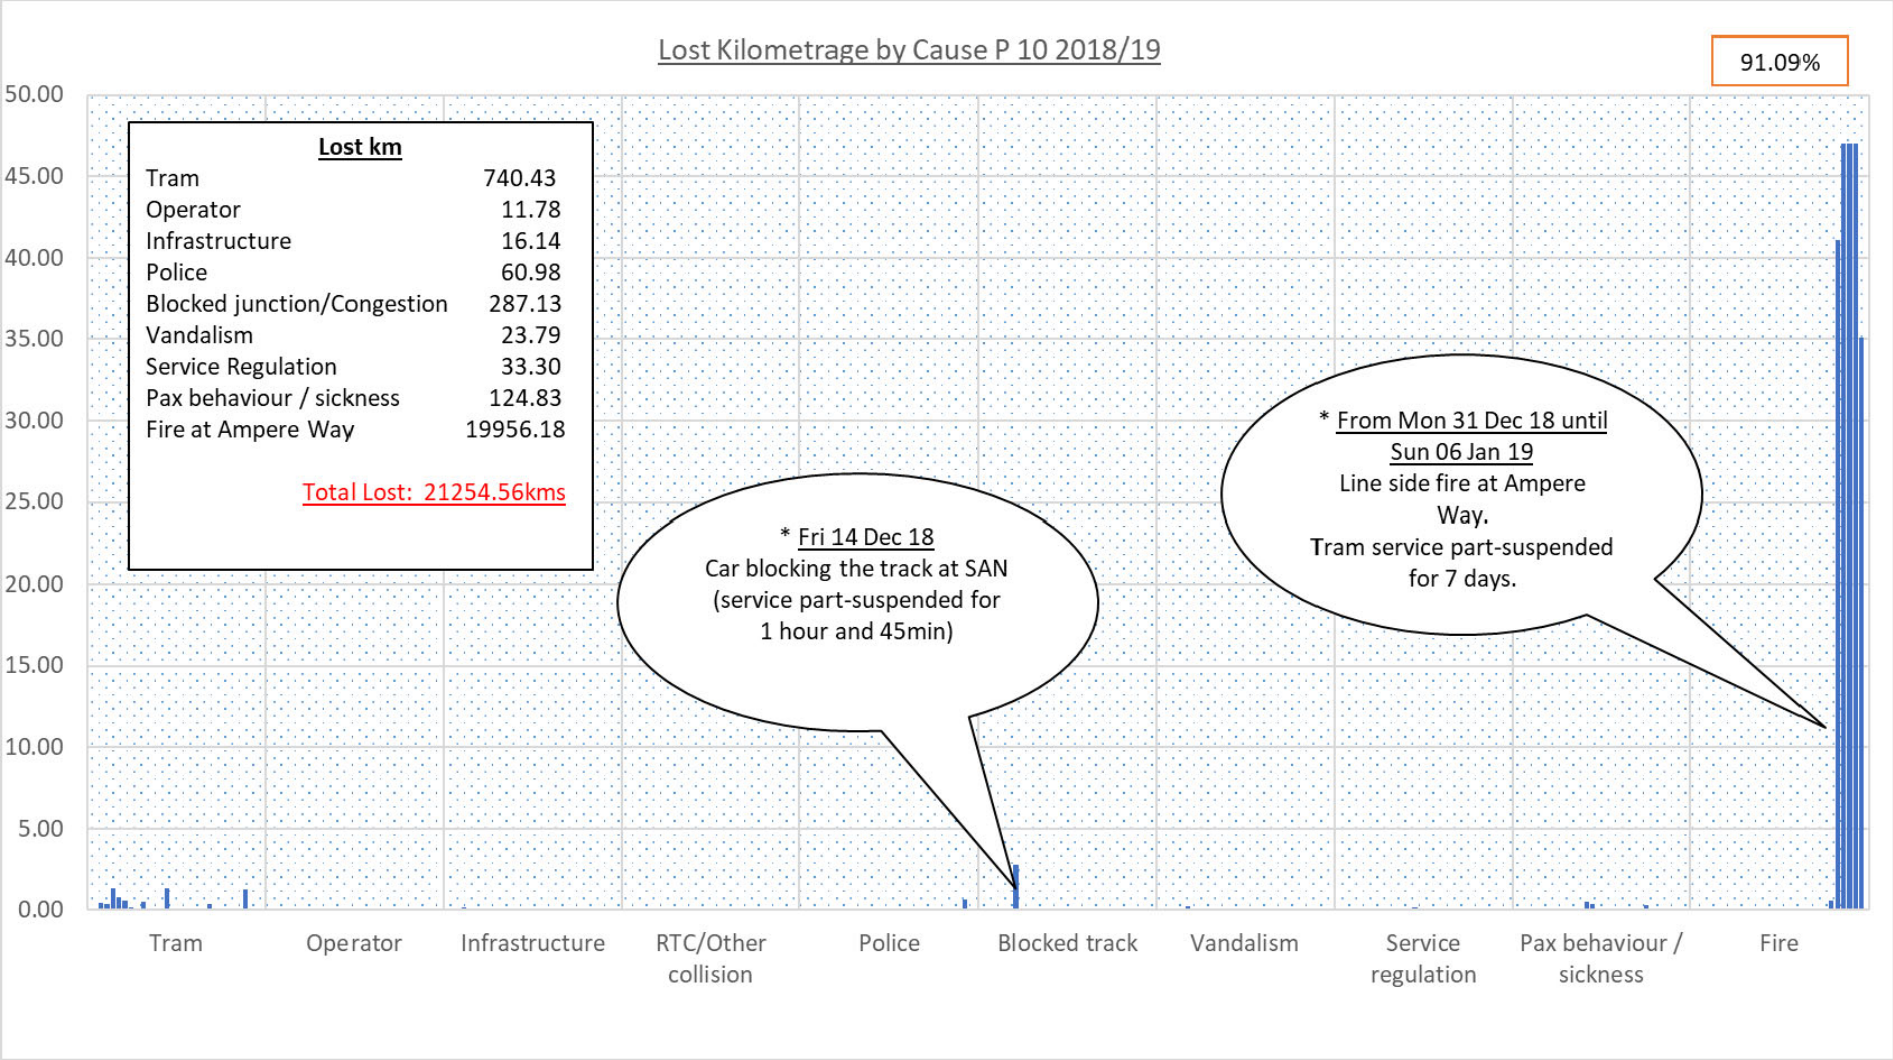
Lost Kilometrage by Cause P 10 2018/19

91.09%

50.00
45.00
40.00
35.00
30.00
25.00
20.00
15.00
10.00
5.00
0.00

| Lost km | |
|---|---|
| Tram | 740.43 |
| Operator | 11.78 |
| Infrastructure | 16.14 |
| Police | 60.98 |
| Blocked junction/Congestion | 287.13 |
| Vandalism | 23.79 |
| Service Regulation | 33.30 |
| Pax behaviour / sickness | 124.83 |
| Fire at Ampere Way | 19956.18 |

Total Lost: 21254.56kms

* Fri 14 Dec 18
Car blocking the track at SAN (service part-suspended for 1 hour and 45min)

* From Mon 31 Dec 18 until Sun 06 Jan 19
Line side fire at Ampere Way.
Tram service part-suspended for 7 days.

Tram
Operator
Infrastructure
RTC/Other collision
Police
Blocked track
Vandalism
Service regulation
Pax behaviour / sickness
Fire